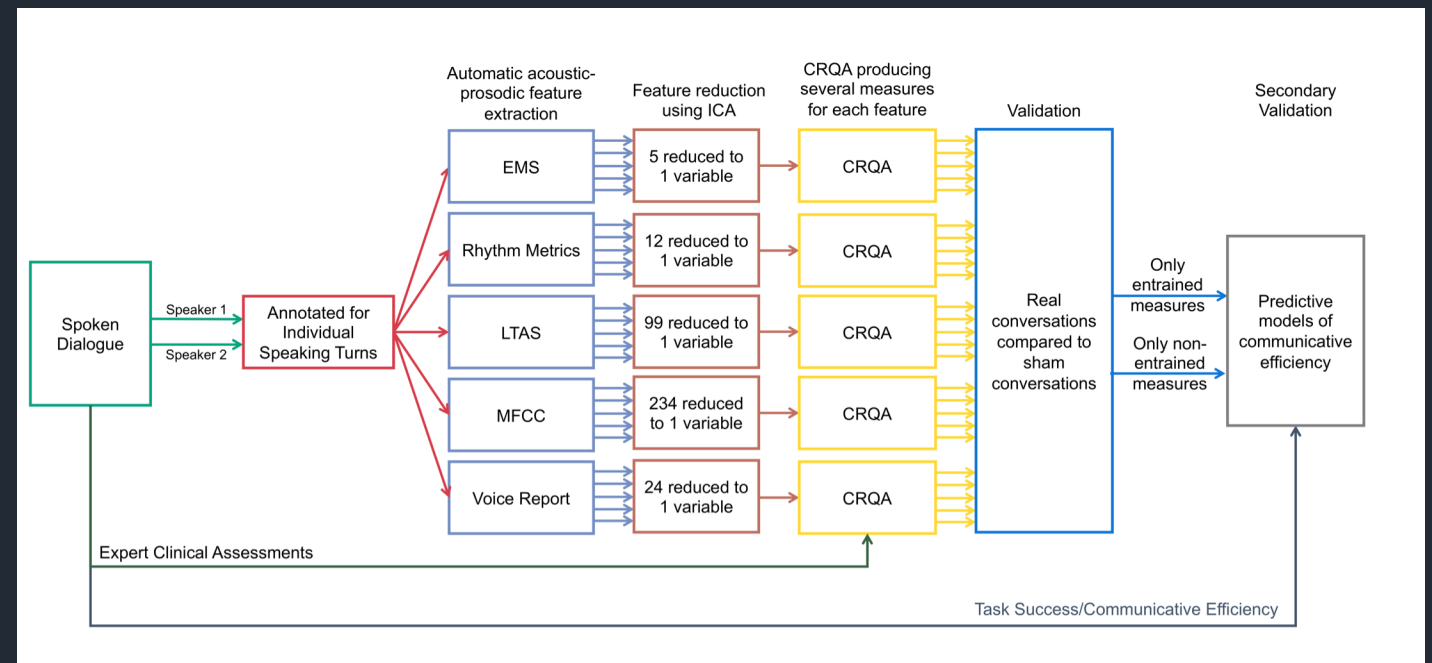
Automatic acoustic-prosodic feature extraction

Feature reduction using ICA

CRQA producing several measures for each feature

Validation

Secondary Validation

Spoken Dialogue

Speaker 1

Speaker 2

Annotated for Individual Speaking Turns

EMS

Rhythm Metrics

LTAS

MFCC

Voice Report

5 reduced to 1 variable

12 reduced to 1 variable

99 reduced to 1 variable

234 reduced to 1 variable

24 reduced to 1 variable

CRQA

CRQA

CRQA

CRQA

CRQA

Real conversations compared to sham conversations

Only entrained measures

Only non-entrained measures

Predictive models of communicative efficiency

Expert Clinical Assessments

Task Success/Communicative Efficiency